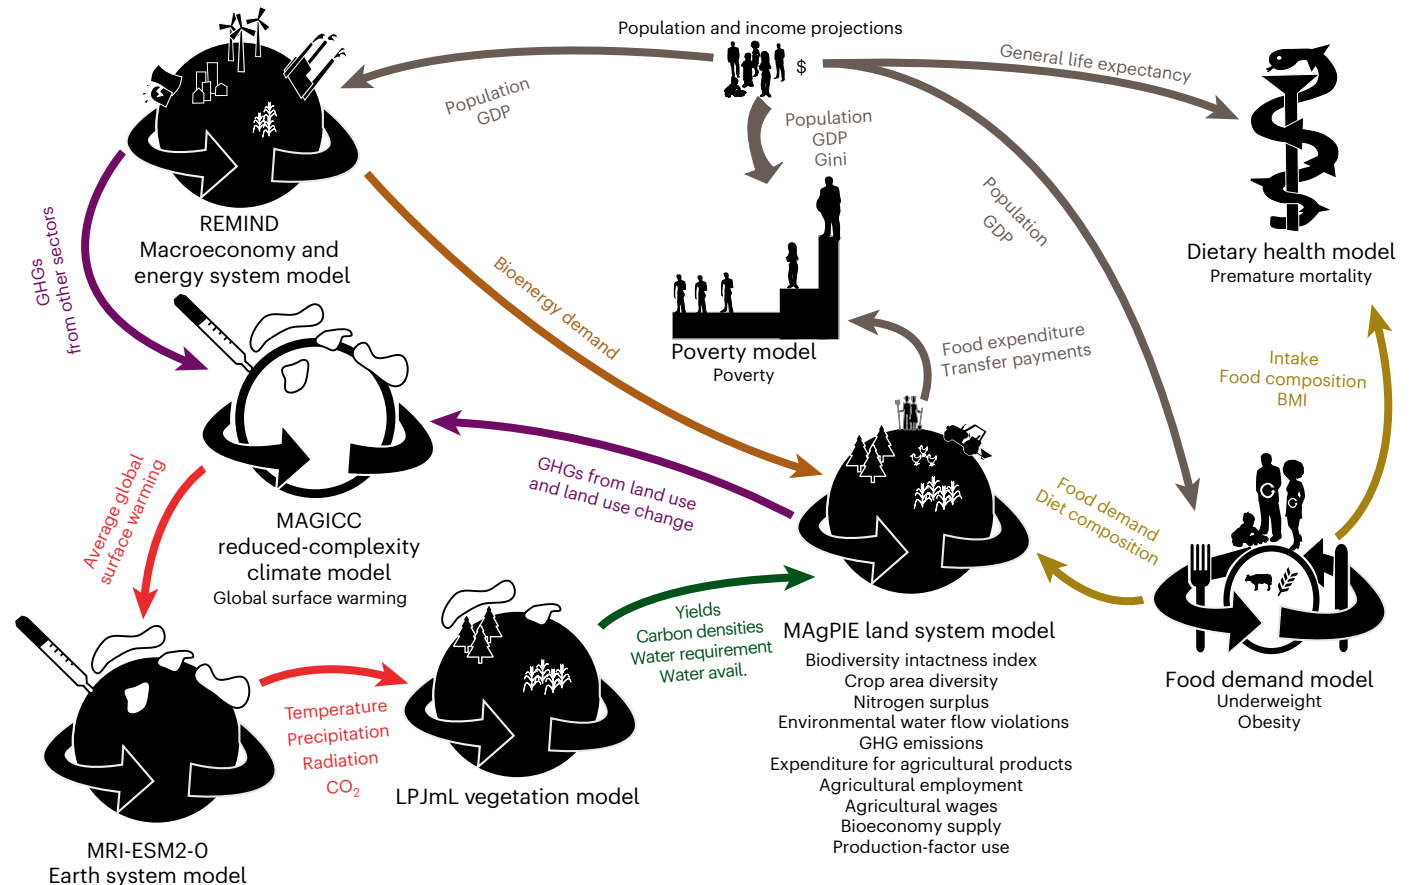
Population and income projections

$

Population
GDP

General life expectancy

Population
GDP
Gini

Population
GDP

REMIND
Macroeconomy and energy system model

GHGs from other sectors

Bioenergy demand

Poverty model
Poverty

Dietary health model
Premature mortality

Food expenditure
Transfer payments

Intake
Food composition
BMI

MAGICC
reduced-complexity climate model
Global surface warming

GHGs from land use and land use change

Food demand
Diet composition

Average global surface warming

Yields
Carbon densities
Water requirement
Water avail.

MAgPIE land system model
Biodiversity intactness index
Crop area diversity
Nitrogen surplus
Environmental water flow violations
GHG emissions
Expenditure for agricultural products
Agricultural employment
Agricultural wages
Bioeconomy supply
Production-factor use

Food demand model
Underweight
Obesity

Temperature
Precipitation
Radiation
$CO_2$

LPJmL vegetation model

MRI-ESM2-0
Earth system model